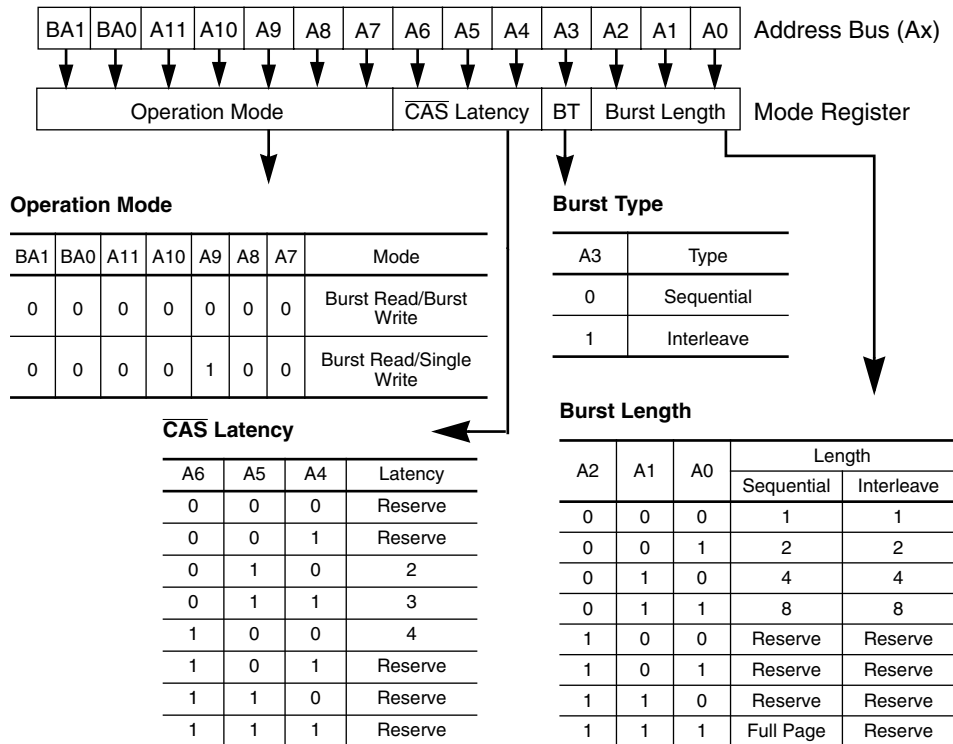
| BA1 | BA0 | A11 | A10 | A9 | A8 | A7 | A6 | A5 | A4 | A3 | A2 | A1 | A0 |
|---|---|---|---|---|---|---|---|---|---|---|---|---|---|

Address Bus (Ax)

| Operation Mode | $\overline{CAS}$ Latency | BT | Burst Length |
|---|---|---|---|

Mode Register

**Operation Mode**

| BA1 | BA0 | A11 | A10 | A9 | A8 | A7 | Mode |
|---|---|---|---|---|---|---|---|
| 0 | 0 | 0 | 0 | 0 | 0 | 0 | Burst Read/Burst Write |
| 0 | 0 | 0 | 0 | 1 | 0 | 0 | Burst Read/Single Write |

**Burst Type**

| A3 | Type |
|---|---|
| 0 | Sequential |
| 1 | Interleave |

**$\overline{CAS}$ Latency**

| A6 | A5 | A4 | Latency |
|---|---|---|---|
| 0 | 0 | 0 | Reserve |
| 0 | 0 | 1 | Reserve |
| 0 | 1 | 0 | 2 |
| 0 | 1 | 1 | 3 |
| 1 | 0 | 0 | 4 |
| 1 | 0 | 1 | Reserve |
| 1 | 1 | 0 | Reserve |
| 1 | 1 | 1 | Reserve |

**Burst Length**

| A2 | A1 | A0 | Length Sequential | Length Interleave |
|---|---|---|---|---|
| 0 | 0 | 0 | 1 | 1 |
| 0 | 0 | 1 | 2 | 2 |
| 0 | 1 | 0 | 4 | 4 |
| 0 | 1 | 1 | 8 | 8 |
| 1 | 0 | 0 | Reserve | Reserve |
| 1 | 0 | 1 | Reserve | Reserve |
| 1 | 1 | 0 | Reserve | Reserve |
| 1 | 1 | 1 | Full Page | Reserve |